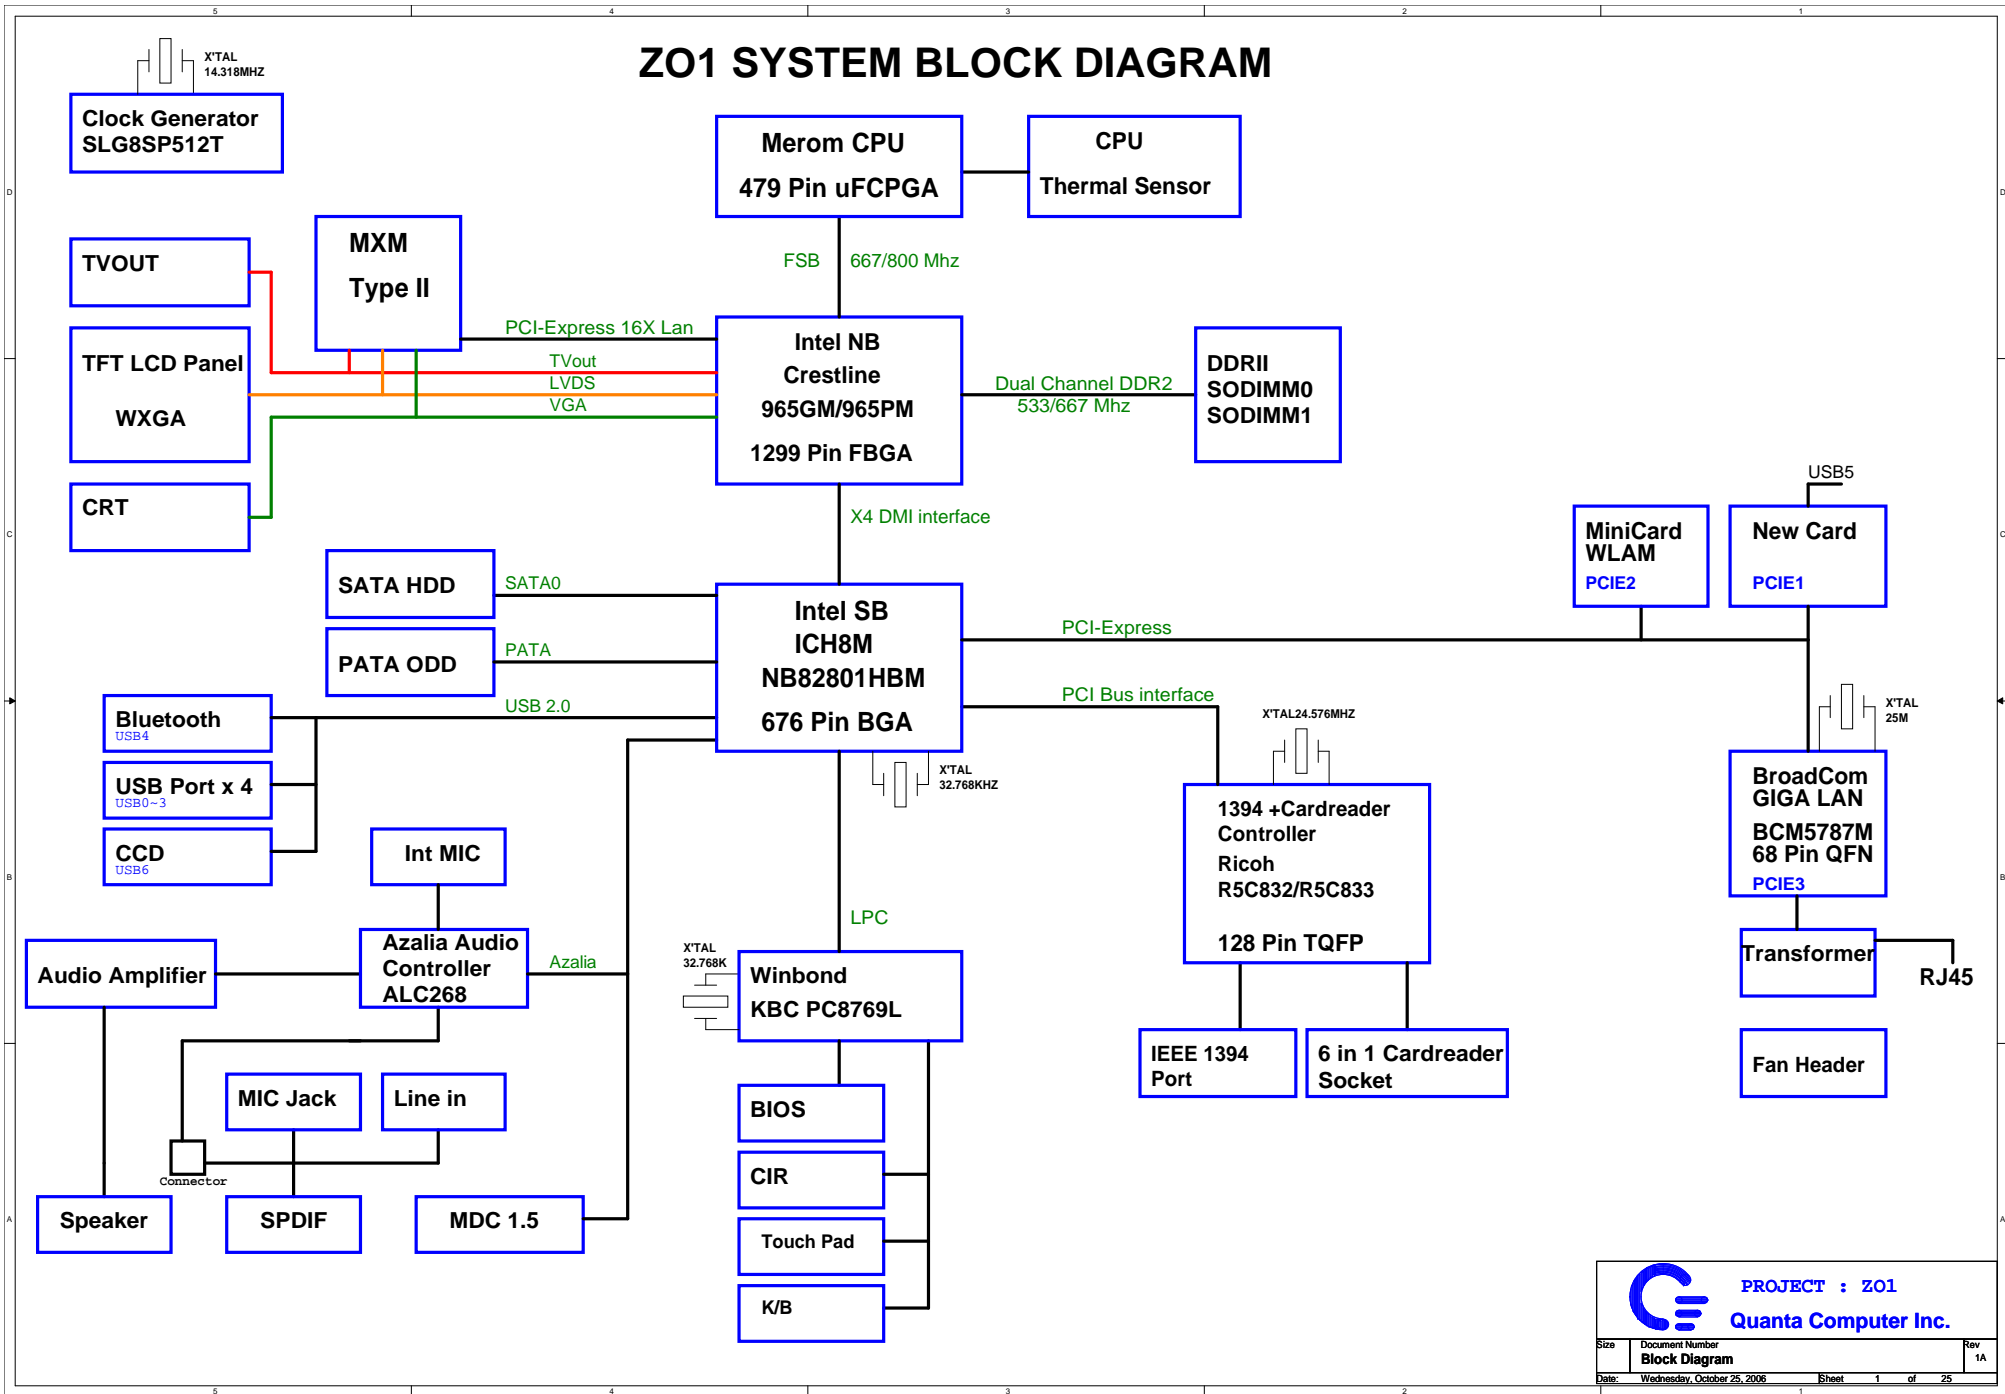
5 4 3 2 1

X'TAL 14.318MHZ

Clock Generator SLG8SP512T

ZO1 SYSTEM BLOCK DIAGRAM

Merom CPU

479 Pin uFCPGA

CPU

Thermal Sensor

TVOUT

MXM

Type II

FSB 667/800 Mhz

PCI-Express 16X Lan

TFT LCD Panel

WXGA

TVout
LVDS
VGA

Intel NB
Crestline
965GM/965PM

1299 Pin FBGA

Dual Channel DDR2
533/667 Mhz

DDRII
SODIMM0
SODIMM1

CRT

X4 DMI interface

USB5

MiniCard WLAM
PCIE2

New Card
PCIE1

SATA HDD

SATA0

PATA ODD

PATA

Intel SB
ICH8M
NB82801HBM

676 Pin BGA

PCI-Express

PCI Bus interface

Bluetooth
USB4

USB 2.0

X'TAL24.576MHZ

X'TAL 25M

USB Port x 4
USB0~3

X'TAL 32.768KHZ

1394 +Cardreader Controller
Ricoh
R5C832/R5C833

128 Pin TQFP

BroadCom GIGA LAN
BCM5787M
68 Pin QFN
PCIE3

CCD
USB6

Int MIC

LPC

Audio Amplifier

Azalia Audio Controller ALC268

Azalia

X'TAL 32.768K

Winbond
KBC PC8769L

Transformer

RJ45

IEEE 1394 Port

6 in 1 Cardreader Socket

Fan Header

MIC Jack

Line in

BIOS

Connector

CIR

Speaker

SPDIF

MDC 1.5

Touch Pad

K/B

PROJECT : ZO1
Quanta Computer Inc.

Size
Document Number
Block Diagram
Rev
1A
Date: Wednesday, October 25, 2006
Sheet 1 of 25